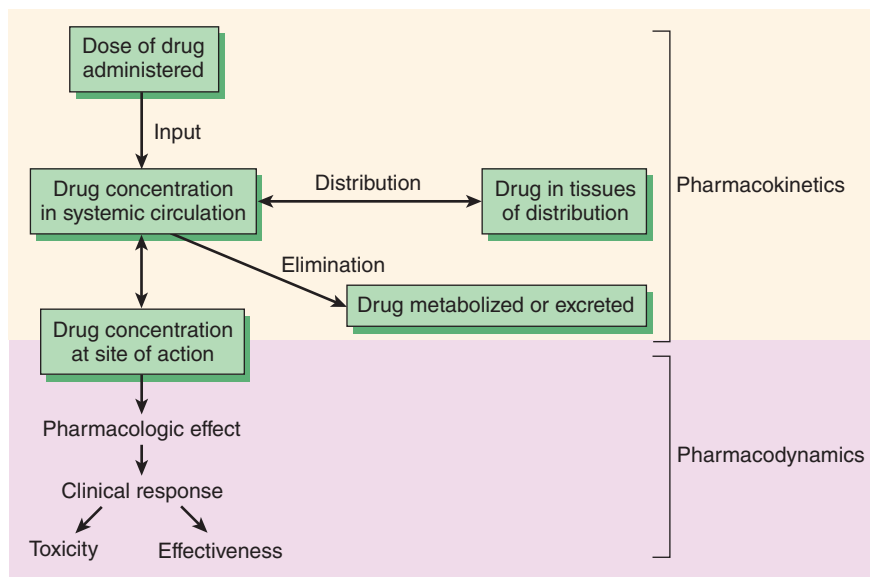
Dose of drug administered

Input

Drug concentration in systemic circulation

Distribution

Drug in tissues of distribution

Elimination

Drug metabolized or excreted

Drug concentration at site of action

Pharmacologic effect

Clinical response

Toxicity

Effectiveness

Pharmacokinetics

Pharmacodynamics